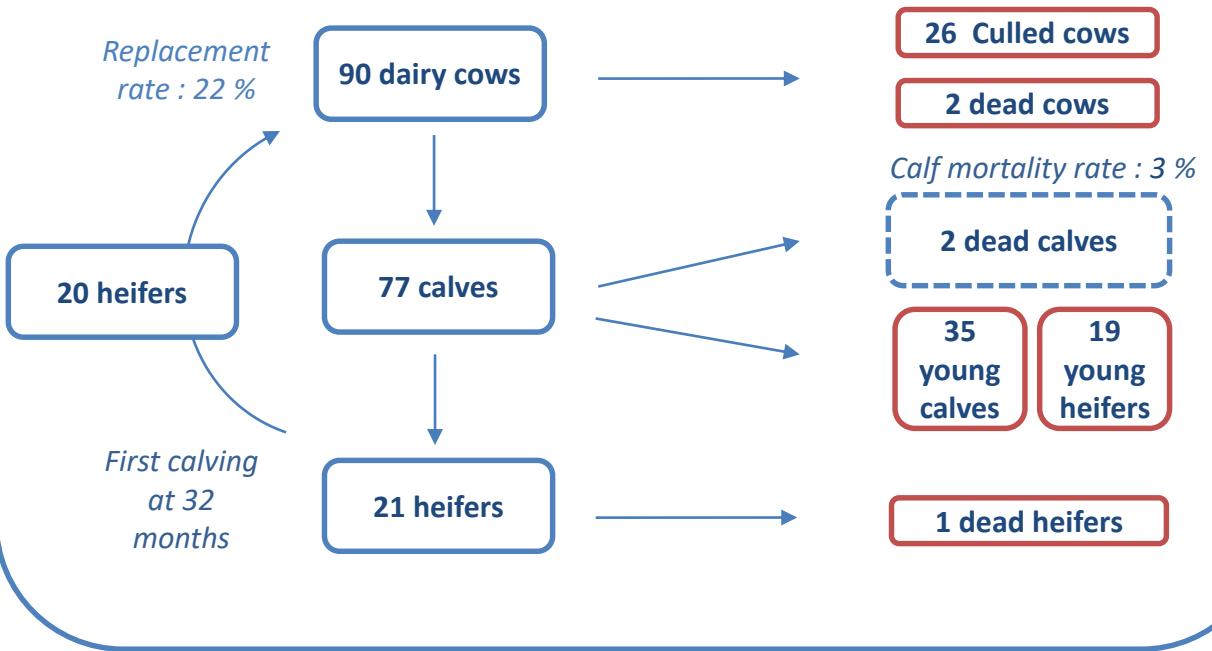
Replacement rate : 22 %

90 dairy cows

26 Culled cows

2 dead cows

Calf mortality rate : 3 %

20 heifers

77 calves

2 dead calves

35 young calves

19 young heifers

First calving at 32 months

21 heifers

1 dead heifers